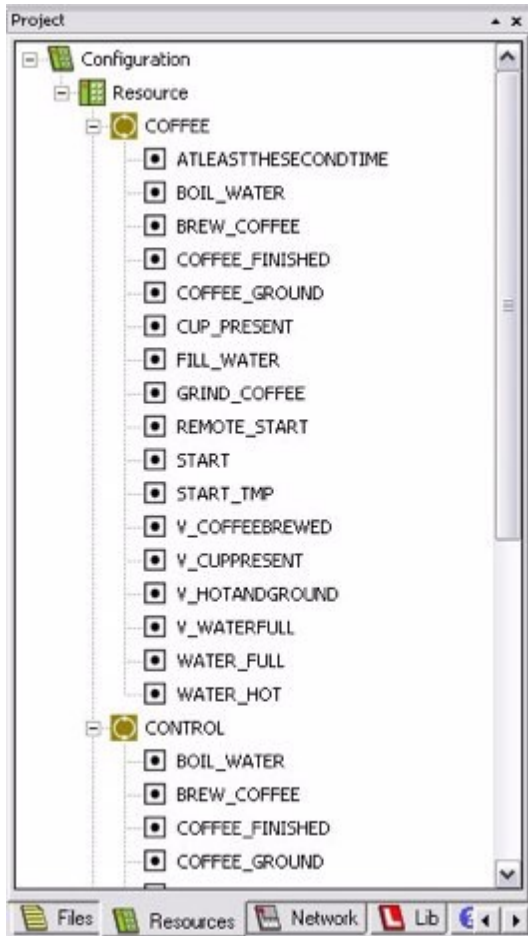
Project

Configuration
Resource
COFFEE
ATLEASTTHESECONDTIME
BOIL_WATER
BREW_COFFEE
COFFEE_FINISHED
COFFEE_GROUND
CUP_PRESENT
FILL_WATER
GRIND_COFFEE
REMOTE_START
START
START_TMP
V_COFFEEBREWED
V_CUPPRESENT
V_HOTANDGROUND
V_WATERFULL
WATER_FULL
WATER_HOT
CONTROL
BOIL_WATER
BREW_COFFEE
COFFEE_FINISHED
COFFEE_GROUND

Files Resources Network Lib